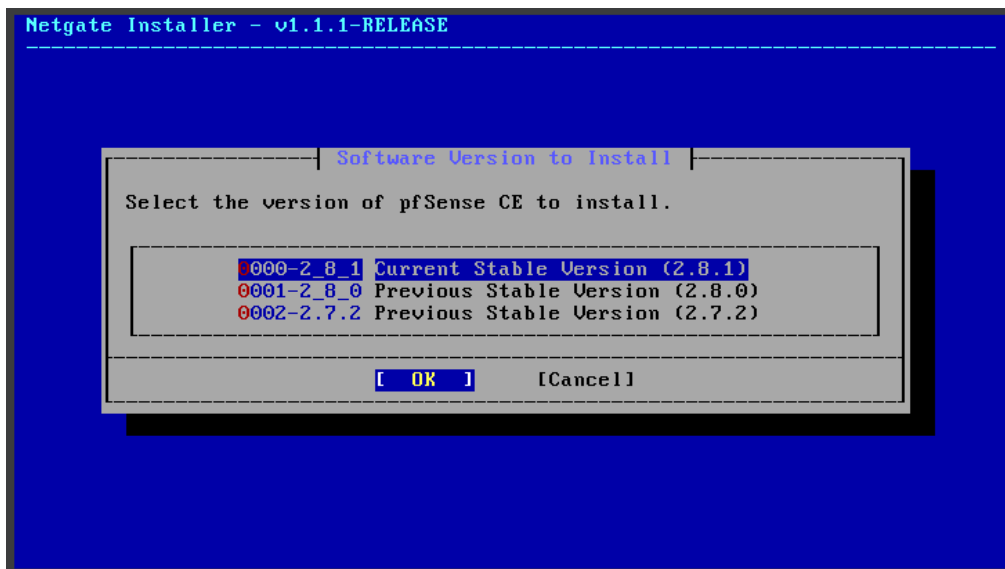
Netgate Installer - v1.1.1-RELEASE

Software Version to Install

Select the version of pfSense CE to install.

0000-2_8_1 Current Stable Version (2.8.1)
0001-2_8_0 Previous Stable Version (2.8.0)
0002-2.7.2 Previous Stable Version (2.7.2)

[ OK ] [Cancel]